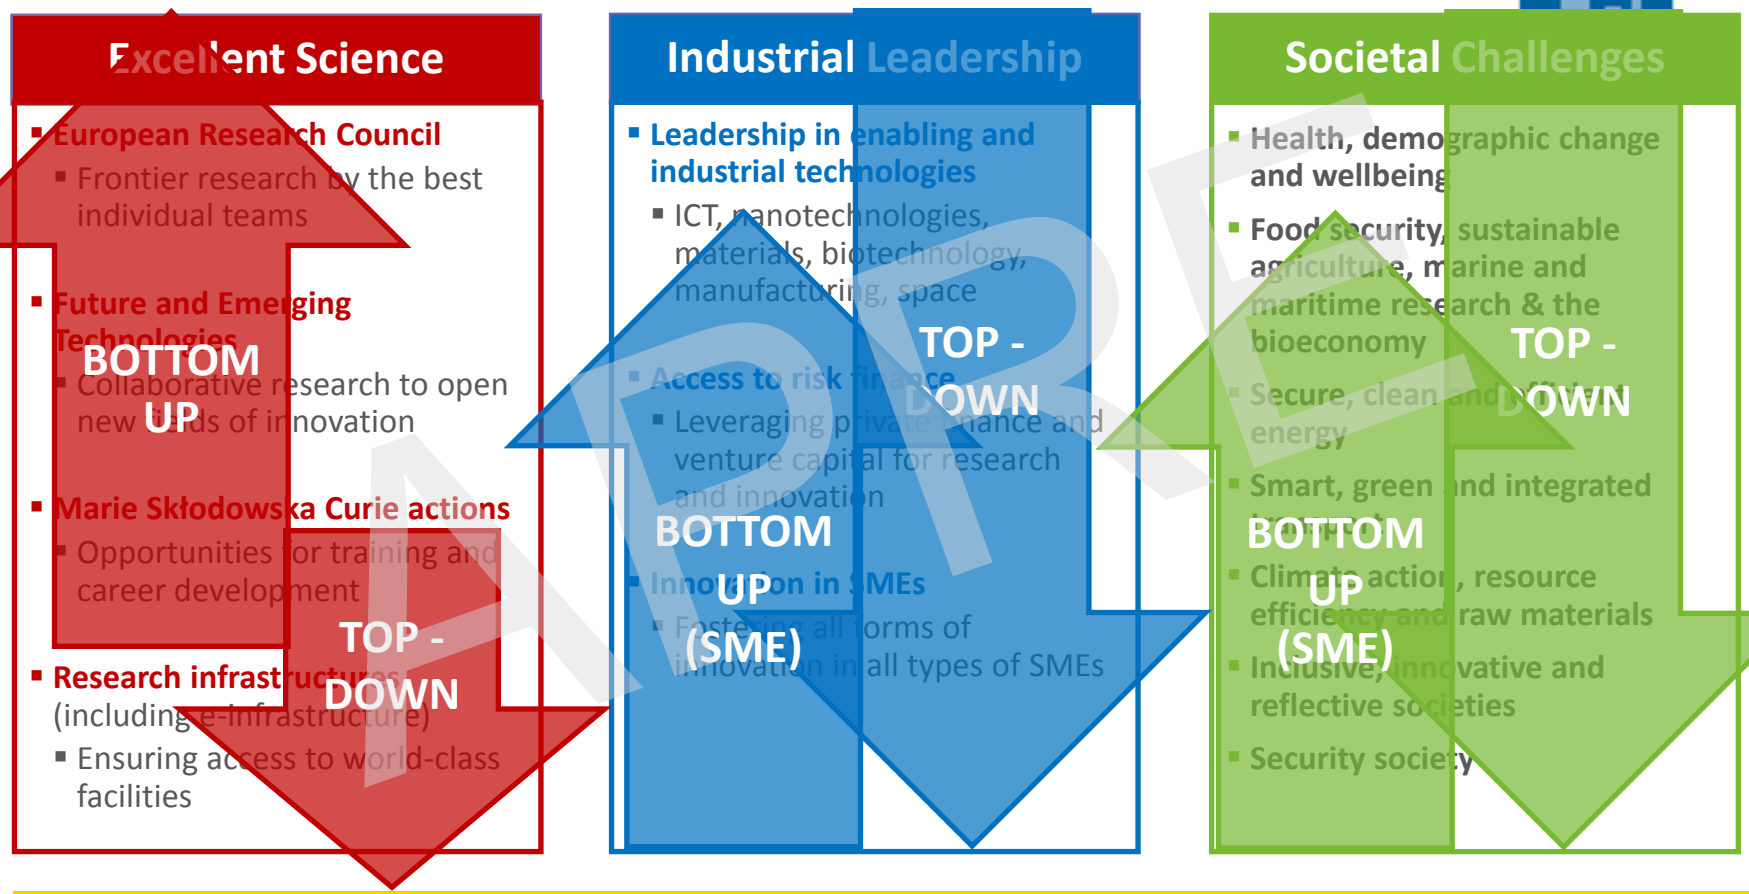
Excellent Science

European Research Council

Frontier research by the best individual teams

Future and Emerging Technologies

Collaborative research to open new fields of innovation

Marie Skłodowska Curie actions

Opportunities for training and career development

Research infrastructures (including e-infrastructure)

Ensuring access to world-class facilities

BOTTOM UP

TOP - DOWN

Industrial Leadership

Leadership in enabling and industrial technologies

ICT, nanotechnologies, materials, biotechnology, manufacturing, space

Access to risk finance

Leveraging private finance and venture capital for research and innovation

Innovation in SMEs

Fostering all forms of innovation in all types of SMEs

TOP - DOWN

BOTTOM UP (SME)

Societal Challenges

Health, demographic change and wellbeing

Food security, sustainable agriculture, marine and maritime research & the bioeconomy

Secure, clean and efficient energy

Smart, green and integrated transport

Climate action, resource efficiency and raw materials

Inclusive, innovative and reflective societies

Security society

TOP - DOWN

BOTTOM UP (SME)

APRE